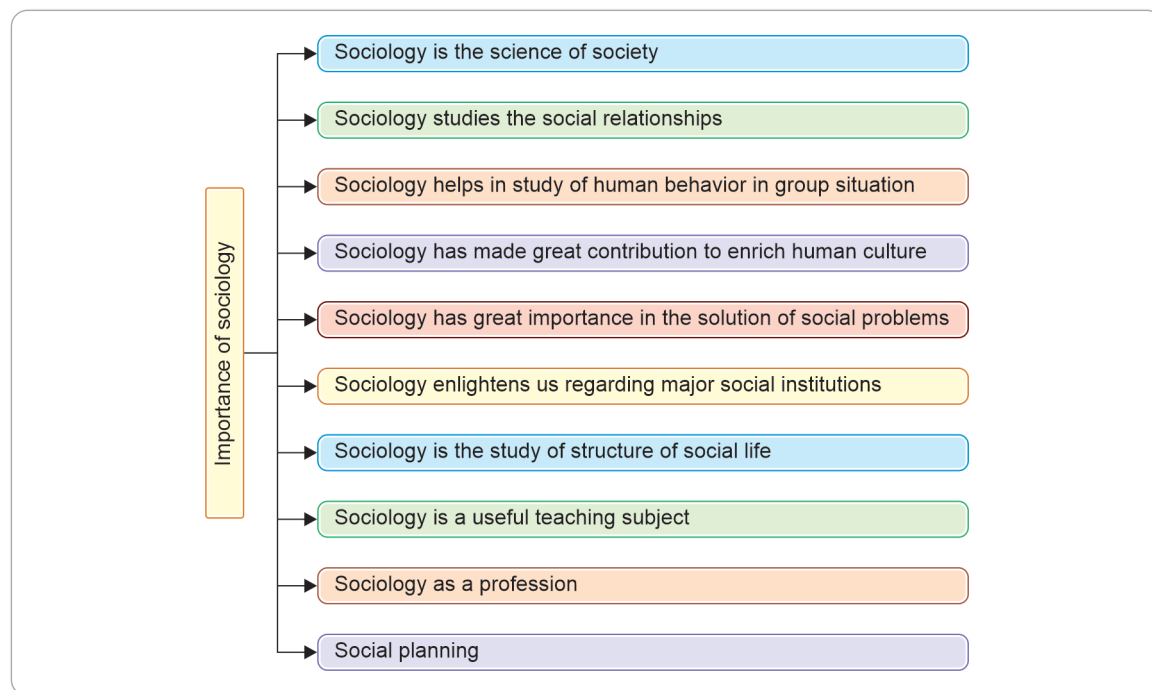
Importance of sociology

Sociology is the science of society

Sociology studies the social relationships

Sociology helps in study of human behavior in group situation

Sociology has made great contribution to enrich human culture

Sociology has great importance in the solution of social problems

Sociology enlightens us regarding major social institutions

Sociology is the study of structure of social life

Sociology is a useful teaching subject

Sociology as a profession

Social planning